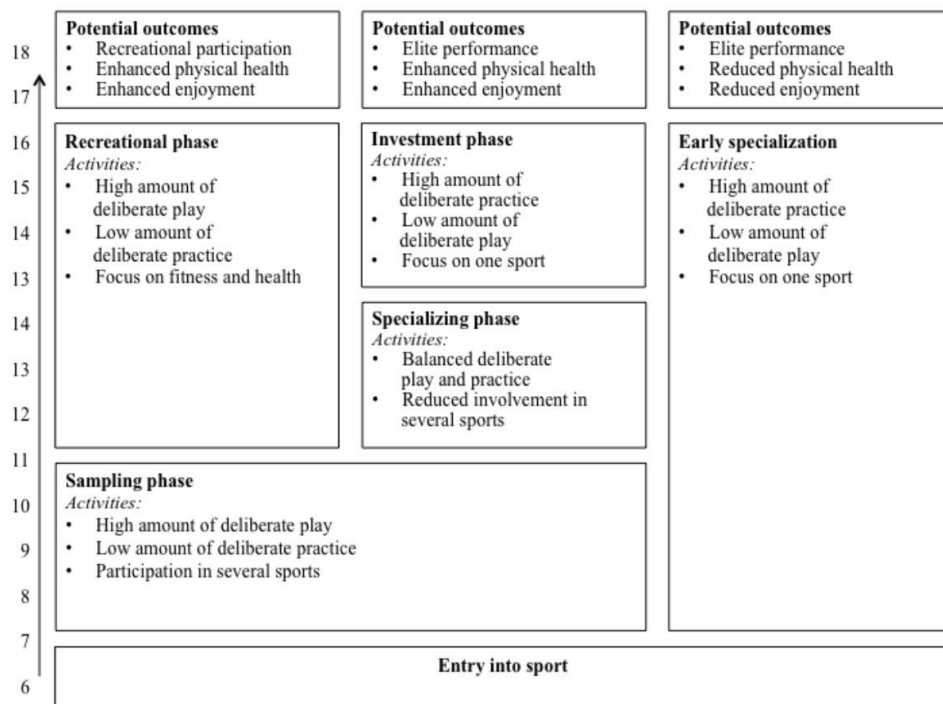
18
17
16
15
14
13
14
13
12
11
10
9
8
7
6

Potential outcomes
- Recreational participation
- Enhanced physical health
- Enhanced enjoyment

Potential outcomes
- Elite performance
- Enhanced physical health
- Enhanced enjoyment

Potential outcomes
- Elite performance
- Reduced physical health
- Reduced enjoyment

Recreational phase
*Activities:*
- High amount of deliberate play
- Low amount of deliberate practice
- Focus on fitness and health

Investment phase
*Activities:*
- High amount of deliberate practice
- Low amount of deliberate play
- Focus on one sport

Early specialization
*Activities:*
- High amount of deliberate practice
- Low amount of deliberate play
- Focus on one sport

Specializing phase
*Activities:*
- Balanced deliberate play and practice
- Reduced involvement in several sports

Sampling phase
*Activities:*
- High amount of deliberate play
- Low amount of deliberate practice
- Participation in several sports

Entry into sport